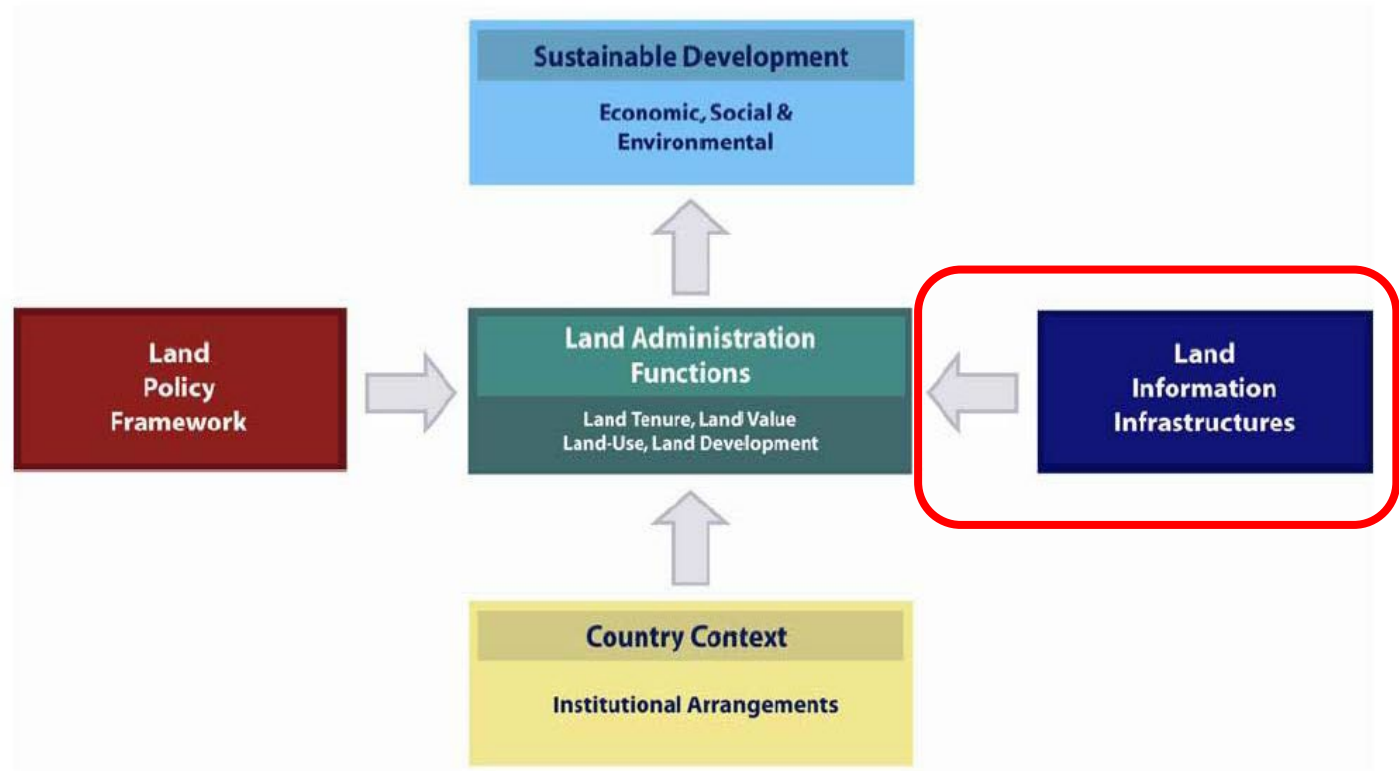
Sustainable Development

Economic, Social & Environmental

Land Policy Framework

Land Administration Functions

Land Tenure, Land Value
Land-Use, Land Development

Land Information Infrastructures

Country Context

Institutional Arrangements